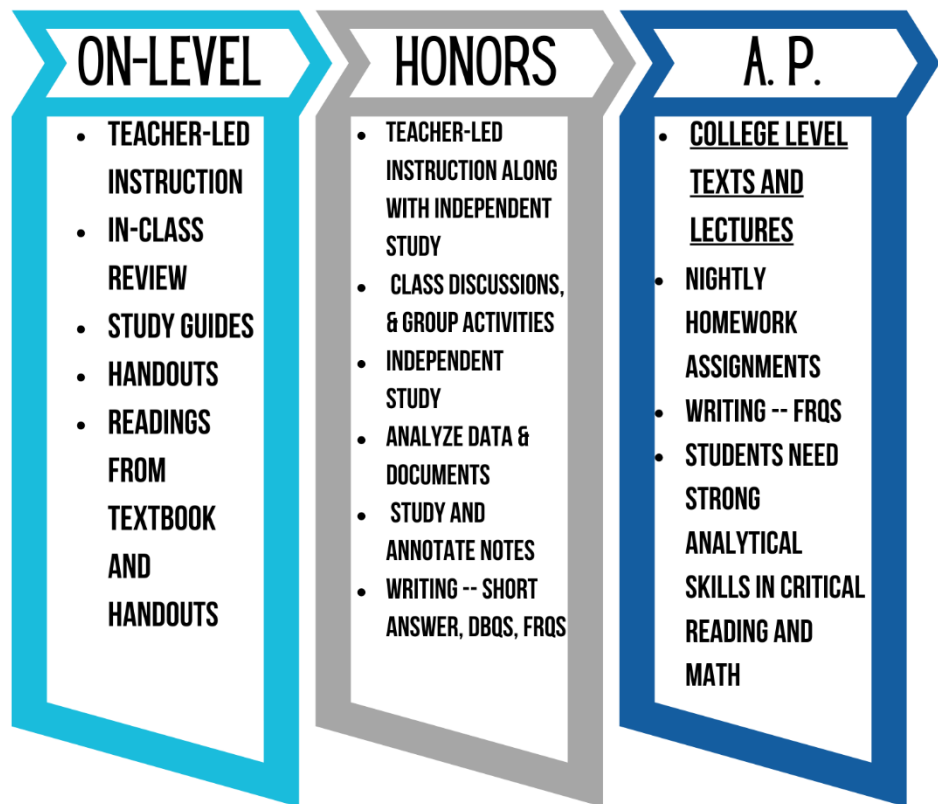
ON-LEVEL

- TEACHER-LED INSTRUCTION
- IN-CLASS REVIEW
- STUDY GUIDES
- HANDOUTS
- READINGS FROM TEXTBOOK AND HANDOUTS

HONORS

- TEACHER-LED INSTRUCTION ALONG WITH INDEPENDENT STUDY
- CLASS DISCUSSIONS, & GROUP ACTIVITIES
- INDEPENDENT STUDY
- ANALYZE DATA & DOCUMENTS
- STUDY AND ANNOTATE NOTES
- WRITING -- SHORT ANSWER, DBQS, FRQS

A. P.

- COLLEGE LEVEL TEXTS AND LECTURES
- NIGHTLY HOMEWORK ASSIGNMENTS
- WRITING -- FRQS
- STUDENTS NEED STRONG ANALYTICAL SKILLS IN CRITICAL READING AND MATH